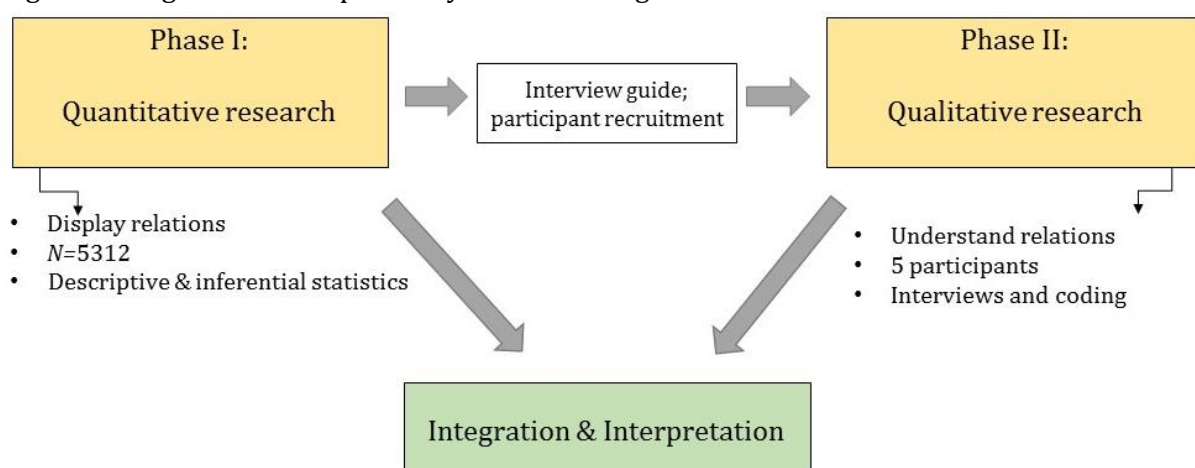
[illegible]

Phase I:

Quantitative research

Interview guide; participant recruitment

Phase II:

Qualitative research

- Display relations
- $N$=5312
- Descriptive & inferential statistics

- Understand relations
- 5 participants
- Interviews and coding

Integration & Interpretation